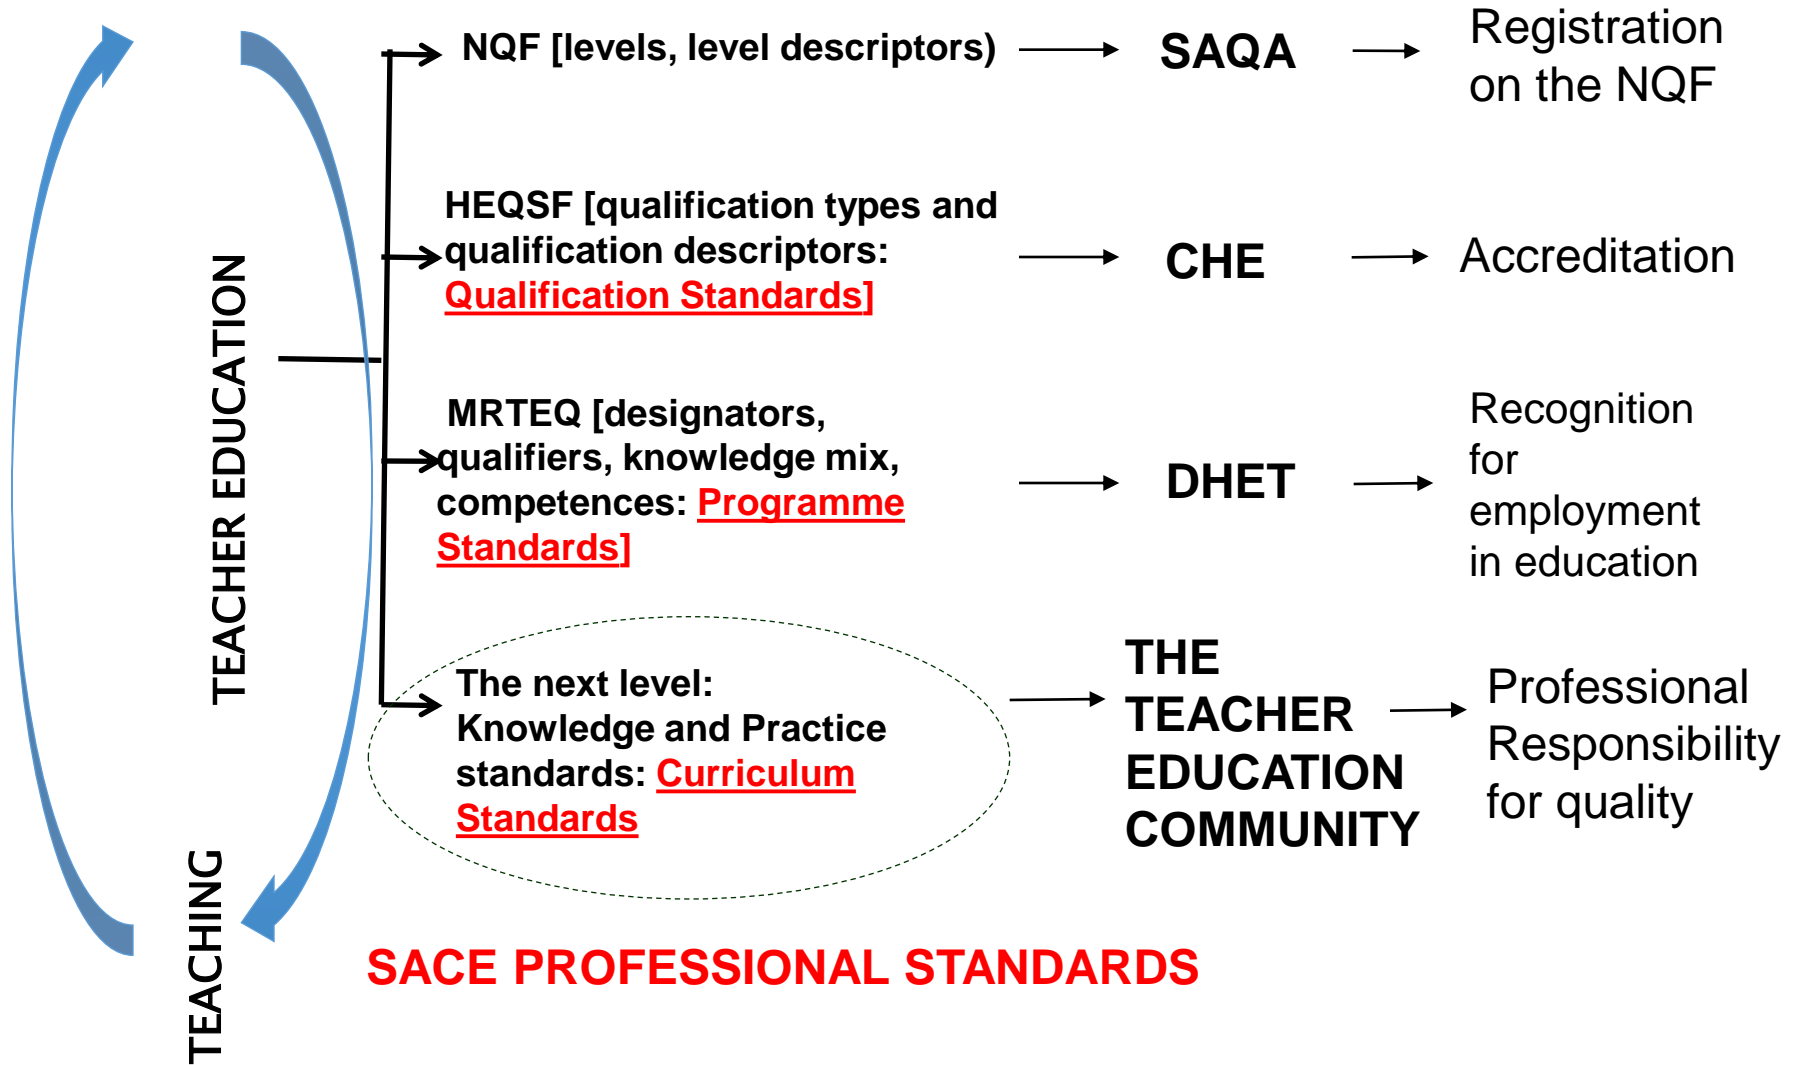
TEACHER EDUCATION

TEACHING

NQF [levels, level descriptors) SAQA Registration on the NQF

HEQSF [qualification types and qualification descriptors: Qualification Standards] CHE Accreditation

MRTEQ [designators, qualifiers, knowledge mix, competences: Programme Standards] DHET Recognition for employment in education

The next level: Knowledge and Practice standards: Curriculum Standards

THE TEACHER EDUCATION COMMUNITY

Professional Responsibility for quality

SACE PROFESSIONAL STANDARDS